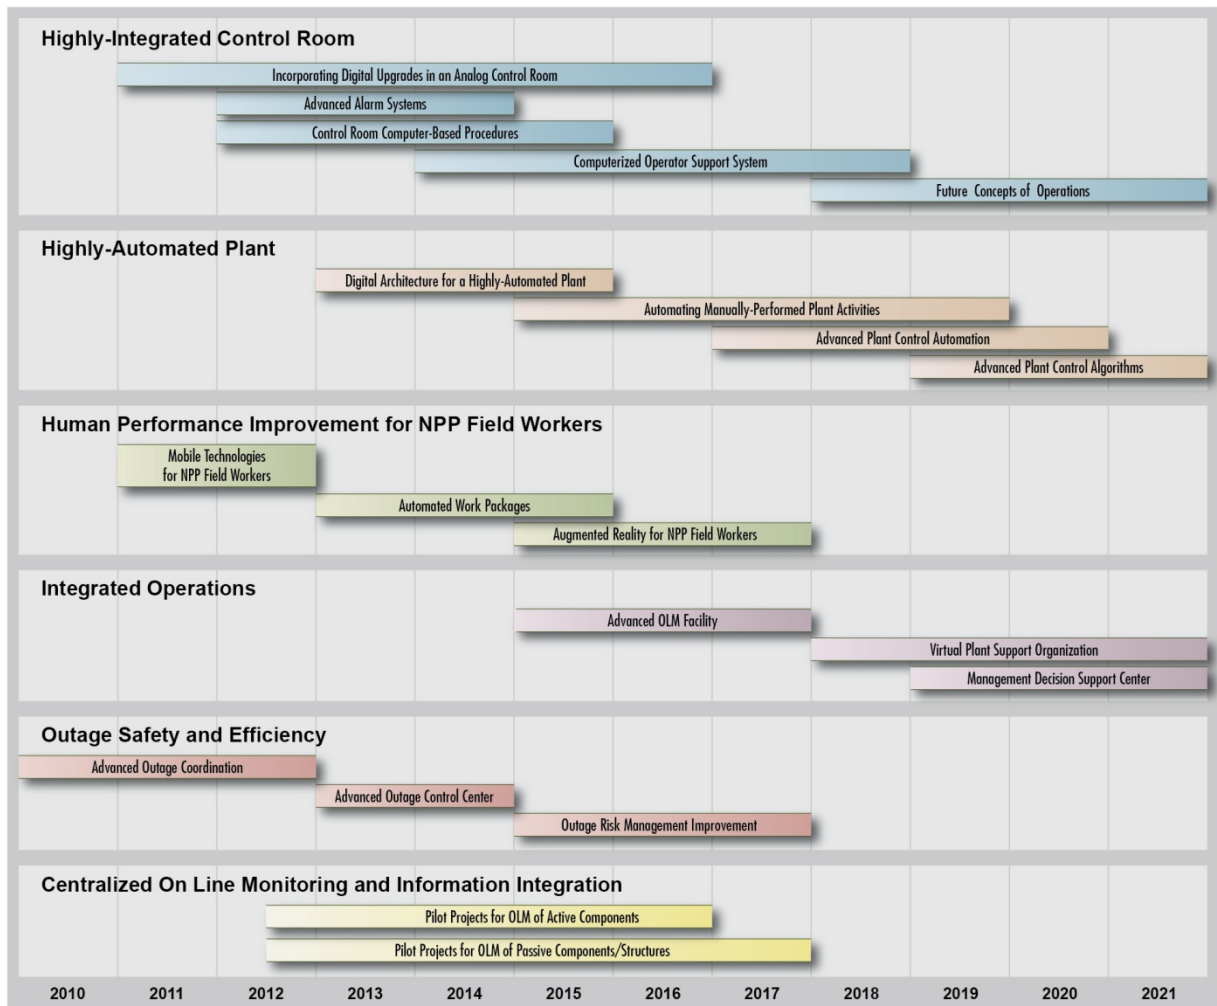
Highly-Integrated Control Room

Incorporating Digital Upgrades in an Analog Control Room

Advanced Alarm Systems

Control Room Computer-Based Procedures

Computerized Operator Support System

Future Concepts of Operations

Highly-Automated Plant

Digital Architecture for a Highly-Automated Plant

Automating Manually-Performed Plant Activities

Advanced Plant Control Automation

Advanced Plant Control Algorithms

Human Performance Improvement for NPP Field Workers

Mobile Technologies for NPP Field Workers

Automated Work Packages

Augmented Reality for NPP Field Workers

Integrated Operations

Advanced OLM Facility

Virtual Plant Support Organization

Management Decision Support Center

Outage Safety and Efficiency

Advanced Outage Coordination

Advanced Outage Control Center

Outage Risk Management Improvement

Centralized On Line Monitoring and Information Integration

Pilot Projects for OLM of Active Components

Pilot Projects for OLM of Passive Components/Structures

2010 2011 2012 2013 2014 2015 2016 2017 2018 2019 2020 2021